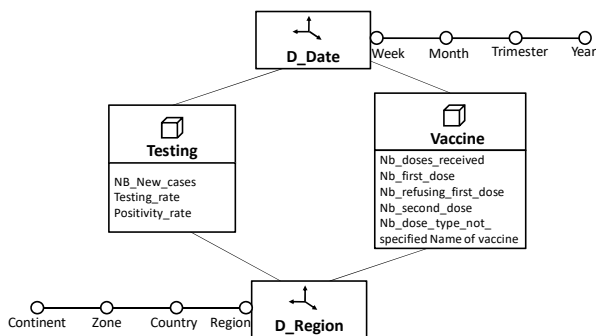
D_Date

Week Month Trimester Year

Testing

NB_New_cases
Testing_rate
Positivity_rate

Vaccine

Nb_doses_received
Nb_first_dose
Nb_refusing_first_dose
Nb_second_dose
Nb_dose_type_not_specified Name of vaccine

Continent Zone Country Region

D_Region